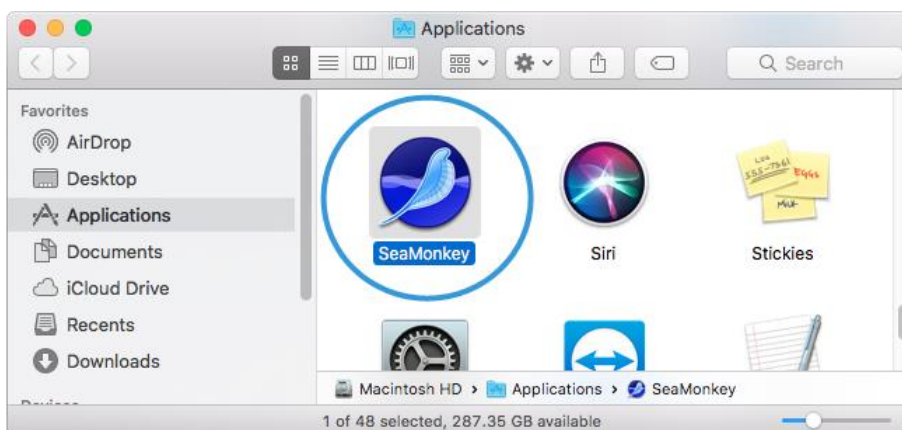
Applications

Search

Favorites
AirDrop
Desktop
Applications
Documents
iCloud Drive
Recents
Downloads
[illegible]

SeaMonkey
Siri
Stickies

Macintosh HD › Applications › SeaMonkey

1 of 48 selected, 287.35 GB available